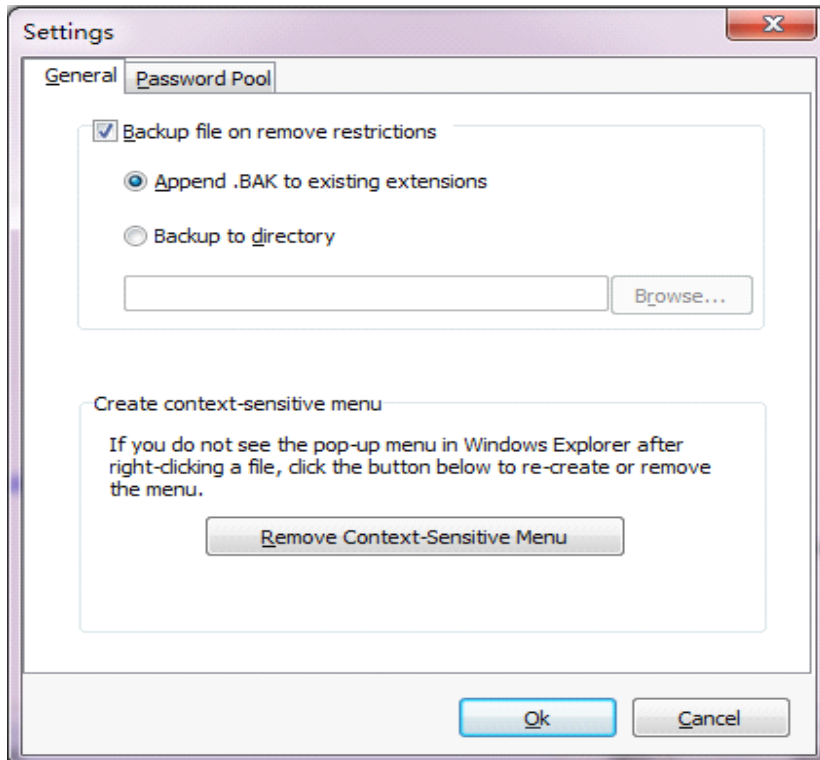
Settings

General | Password Pool

Backup file on remove restrictions

Append .BAK to existing extensions

Backup to directory

Browse...

Create context-sensitive menu

If you do not see the pop-up menu in Windows Explorer after right-clicking a file, click the button below to re-create or remove the menu.

Remove Context-Sensitive Menu

Ok

Cancel